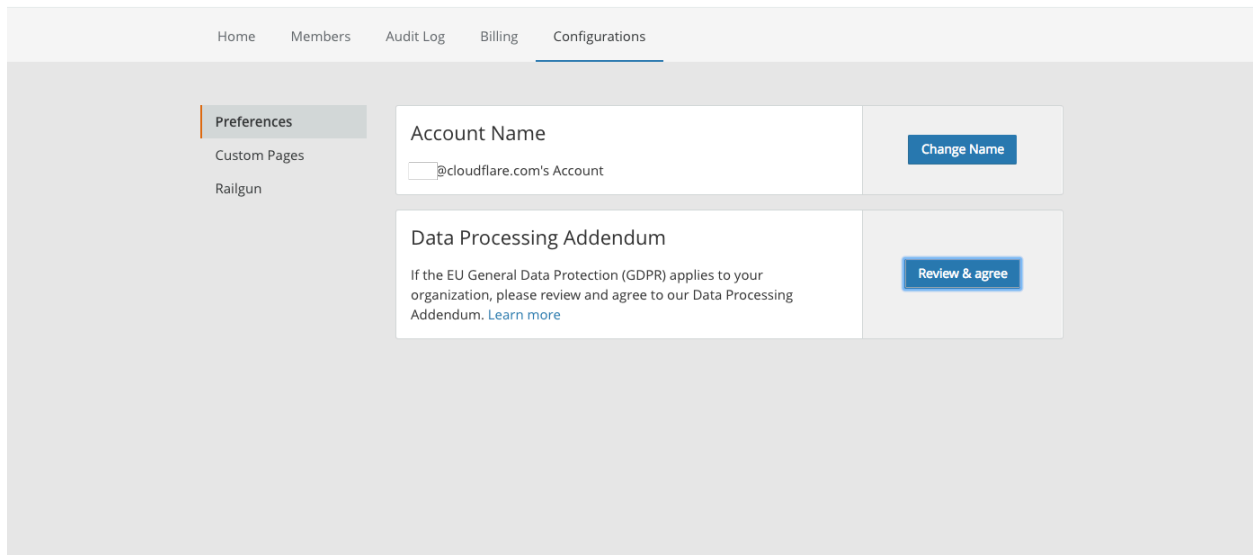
Home Members Audit Log Billing Configurations

Preferences
Custom Pages
Railgun

Account Name

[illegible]@cloudflare.com's Account

Change Name

Data Processing Addendum

If the EU General Data Protection (GDPR) applies to your organization, please review and agree to our Data Processing Addendum. Learn more

Review & agree